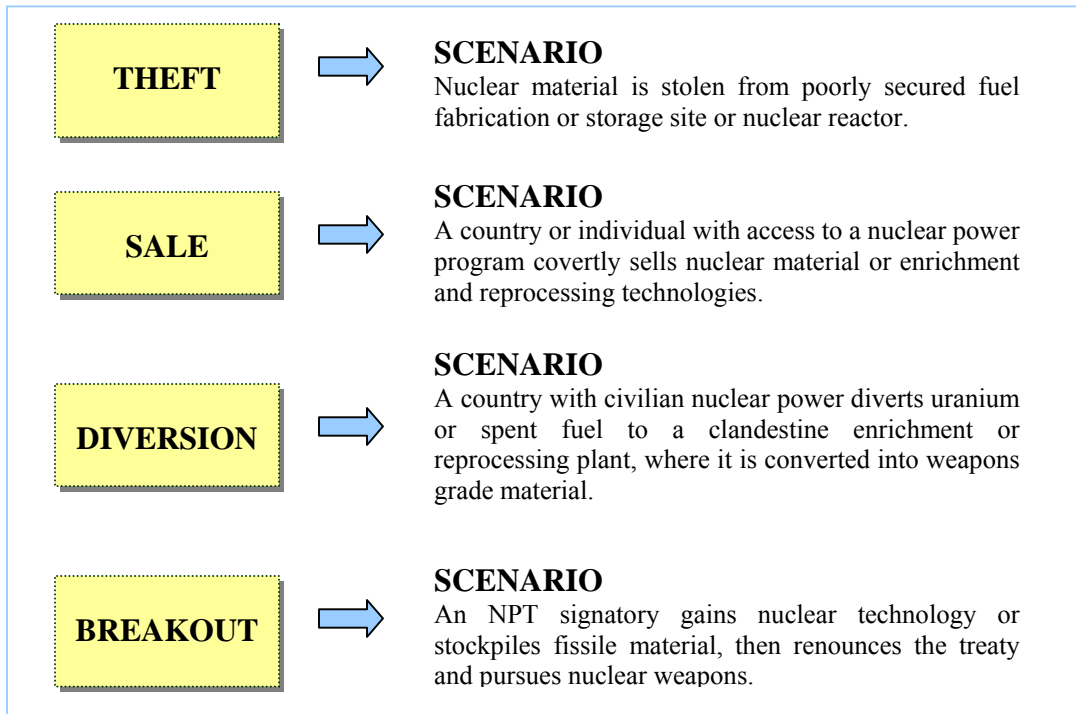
THEFT

SCENARIO
Nuclear material is stolen from poorly secured fuel fabrication or storage site or nuclear reactor.

SALE

SCENARIO
A country or individual with access to a nuclear power program covertly sells nuclear material or enrichment and reprocessing technologies.

DIVERSION

SCENARIO
A country with civilian nuclear power diverts uranium or spent fuel to a clandestine enrichment or reprocessing plant, where it is converted into weapons grade material.

BREAKOUT

SCENARIO
An NPT signatory gains nuclear technology or stockpiles fissile material, then renounces the treaty and pursues nuclear weapons.